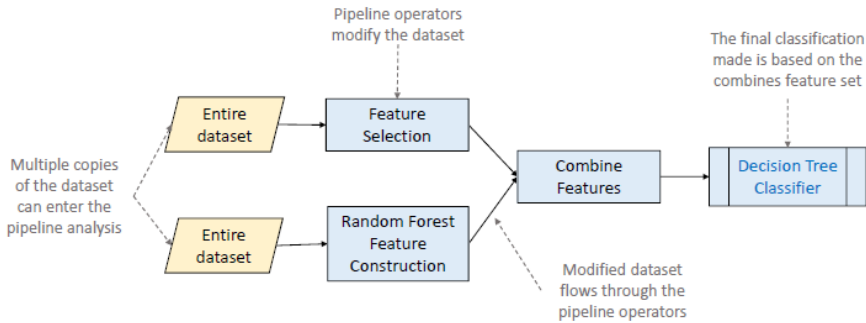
Pipeline operators modify the dataset

The final classification made is based on the combines feature set

Multiple copies of the dataset can enter the pipeline analysis

Entire dataset

Feature Selection

Combine Features

Decision Tree Classifier

Entire dataset

Random Forest Feature Construction

Modified dataset flows through the pipeline operators